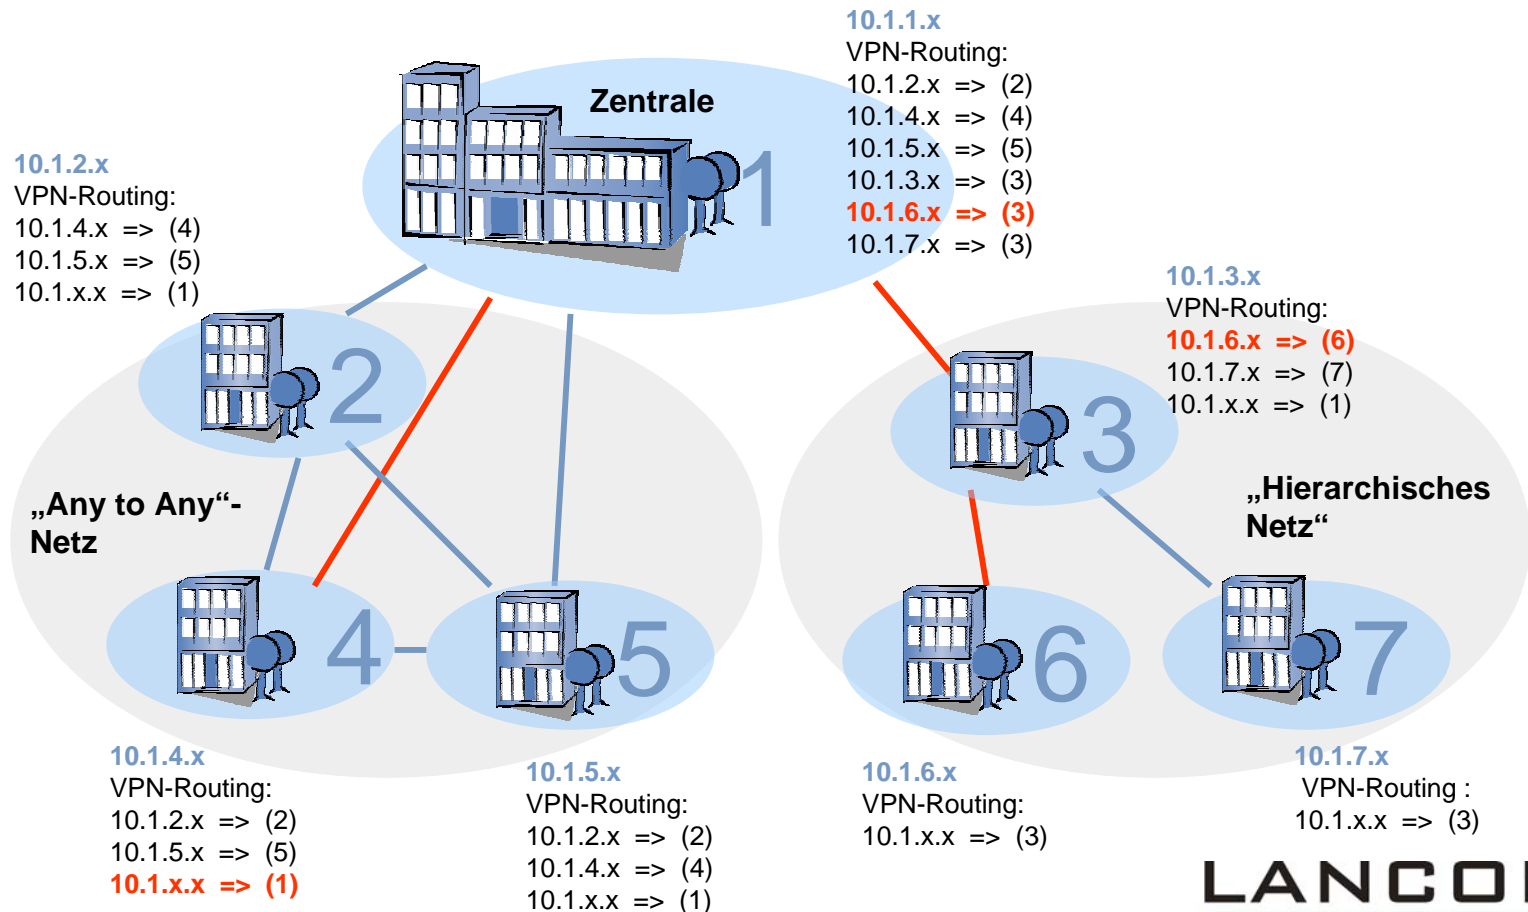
10.1.1.x
VPN-Routing:
10.1.2.x => (2)
10.1.4.x => (4)
10.1.5.x => (5)
10.1.3.x => (3)
10.1.6.x => (3)
10.1.7.x => (3)

Zentrale

1

10.1.2.x
VPN-Routing:
10.1.4.x => (4)
10.1.5.x => (5)
10.1.x.x => (1)

2

10.1.3.x
VPN-Routing:
10.1.6.x => (6)
10.1.7.x => (7)
10.1.x.x => (1)

3

„Any to Any“-Netz

„Hierarchisches Netz“

4

5

6

7

10.1.4.x
VPN-Routing:
10.1.2.x => (2)
10.1.5.x => (5)
10.1.x.x => (1)

10.1.5.x
VPN-Routing:
10.1.2.x => (2)
10.1.4.x => (4)
10.1.x.x => (1)

10.1.6.x
VPN-Routing:
10.1.x.x => (3)

10.1.7.x
VPN-Routing :
10.1.x.x => (3)

LANCO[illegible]